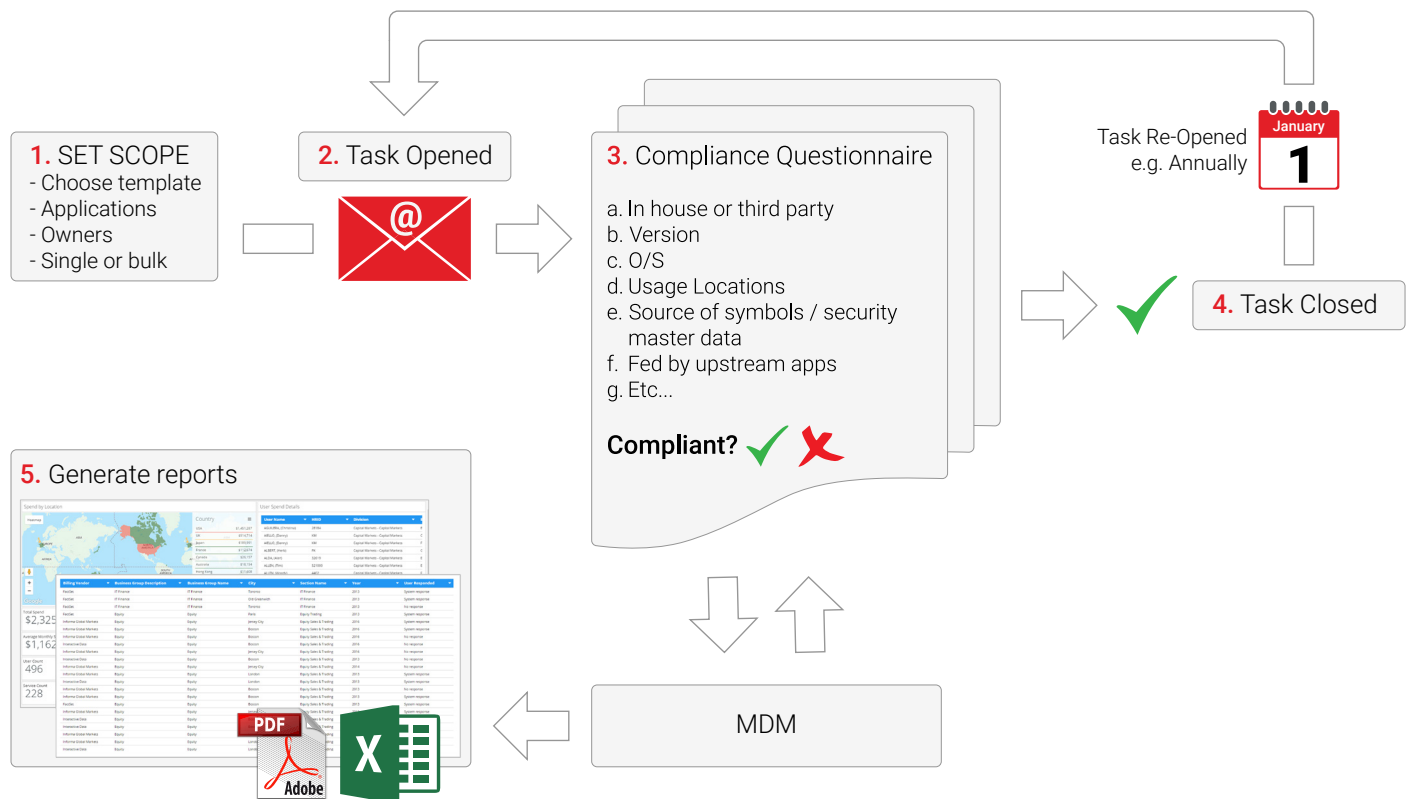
1. SET SCOPE
- Choose template
- Applications
- Owners
- Single or bulk

2. Task Opened

3. Compliance Questionnaire

a. In house or third party
b. Version
c. O/S
d. Usage Locations
e. Source of symbols / security master data
f. Fed by upstream apps
g. Etc...

Compliant?

Task Re-Opened
e.g. Annually

January
1

4. Task Closed

5. Generate reports

Spend by Location
Country
User Spend Details
User Name
Division
Total Spend
$2,325
Average Monthly
$1,162
User Count
496
Service Count
228

| Billing Vendor | Business Group Description | Business Group Name | City | Section Name | Year | User Responded |
|---|---|---|---|---|---|---|
| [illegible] | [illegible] | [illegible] | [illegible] | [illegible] | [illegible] | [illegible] |

PDF
Adobe

X

MDM